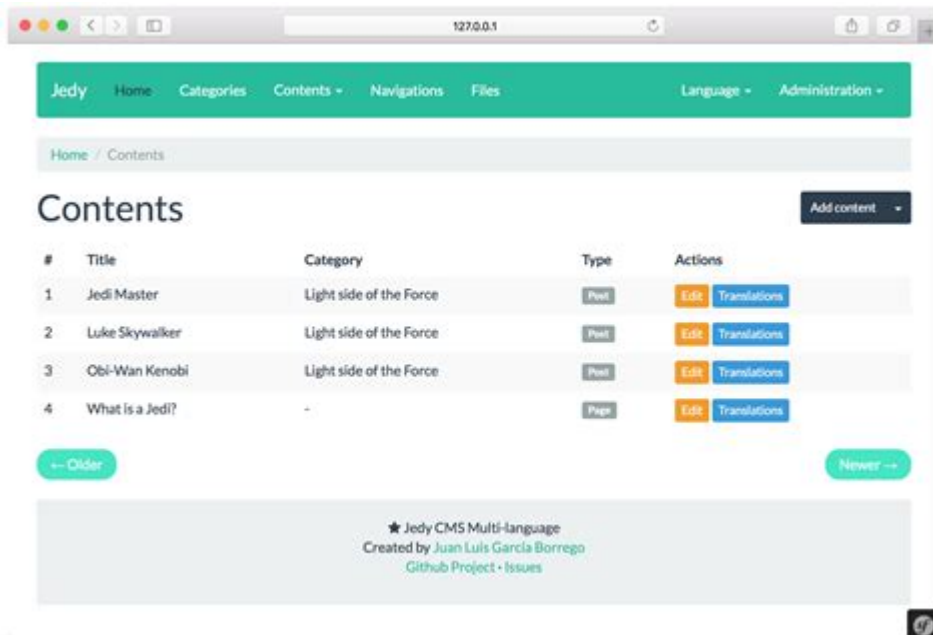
127.0.0.1

Jedy Home Categories Contents ▾ Navigations Files Language ▾ Administration ▾

Home / Contents

Contents

Add content ▾

| # | Title | Category | Type | Actions |
|---|---|---|---|---|
| 1 | Jedi Master | Light side of the Force | Post | Edit Translations |
| 2 | Luke Skywalker | Light side of the Force | Post | Edit Translations |
| 3 | Obi-Wan Kenobi | Light side of the Force | Post | Edit Translations |
| 4 | What is a Jedi? | - | Page | Edit Translations |

← Older

Newer →

★ Jedy CMS Multi-language
Created by Juan Luis Garcia Borrego
Github Project · Issues